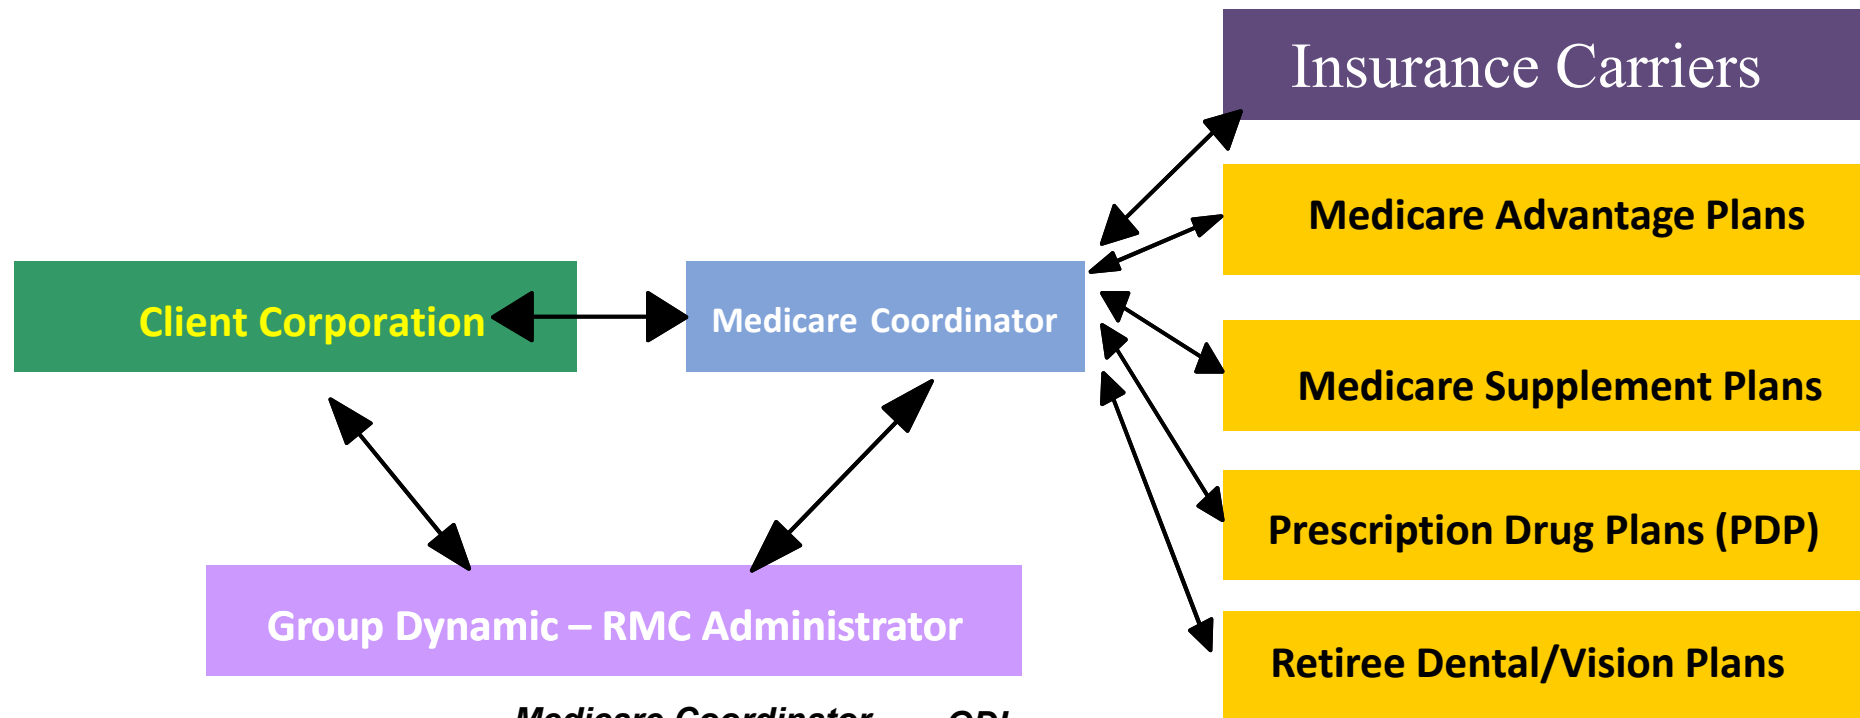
Insurance Carriers

Medicare Advantage Plans

Client Corporation

Medicare Coordinator

Medicare Supplement Plans

Prescription Drug Plans (PDP)

Group Dynamic – RMC Administrator

Retiree Dental/Vision Plans

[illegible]